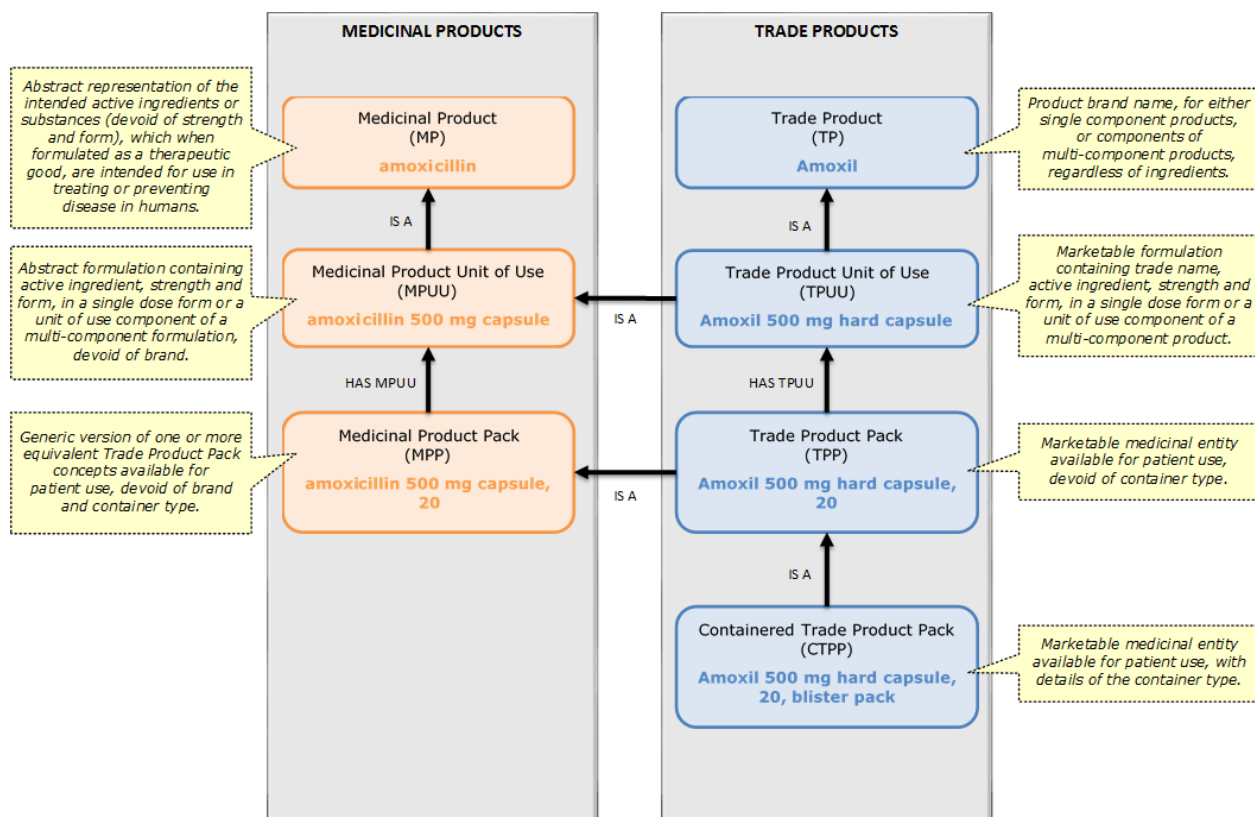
MEDICINAL PRODUCTS

TRADE PRODUCTS

Abstract representation of the intended active ingredients or substances (devoid of strength and form), which when formulated as a therapeutic good, are intended for use in treating or preventing disease in humans.

Medicinal Product (MP)
amoxicillin

IS A

Abstract formulation containing active ingredient, strength and form, in a single dose form or a unit of use component of a multi-component formulation, devoid of brand.

Medicinal Product Unit of Use (MPUU)
amoxicillin 500 mg capsule

HAS MPUU

Generic version of one or more equivalent Trade Product Pack concepts available for patient use, devoid of brand and container type.

Medicinal Product Pack (MPP)
amoxicillin 500 mg capsule, 20

Trade Product (TP)
Amoxil

Product brand name, for either single component products, or components of multi-component products, regardless of ingredients.

IS A

Trade Product Unit of Use (TPUU)
Amoxil 500 mg hard capsule

IS A

Marketable formulation containing trade name, active ingredient, strength and form, in a single dose form or a unit of use component of a multi-component product.

HAS TPUU

Trade Product Pack (TPP)
Amoxil 500 mg hard capsule, 20

IS A

Marketable medicinal entity available for patient use, devoid of container type.

IS A

Containered Trade Product Pack (CTPP)
Amoxil 500 mg hard capsule, 20, blister pack

Marketable medicinal entity available for patient use, with details of the container type.